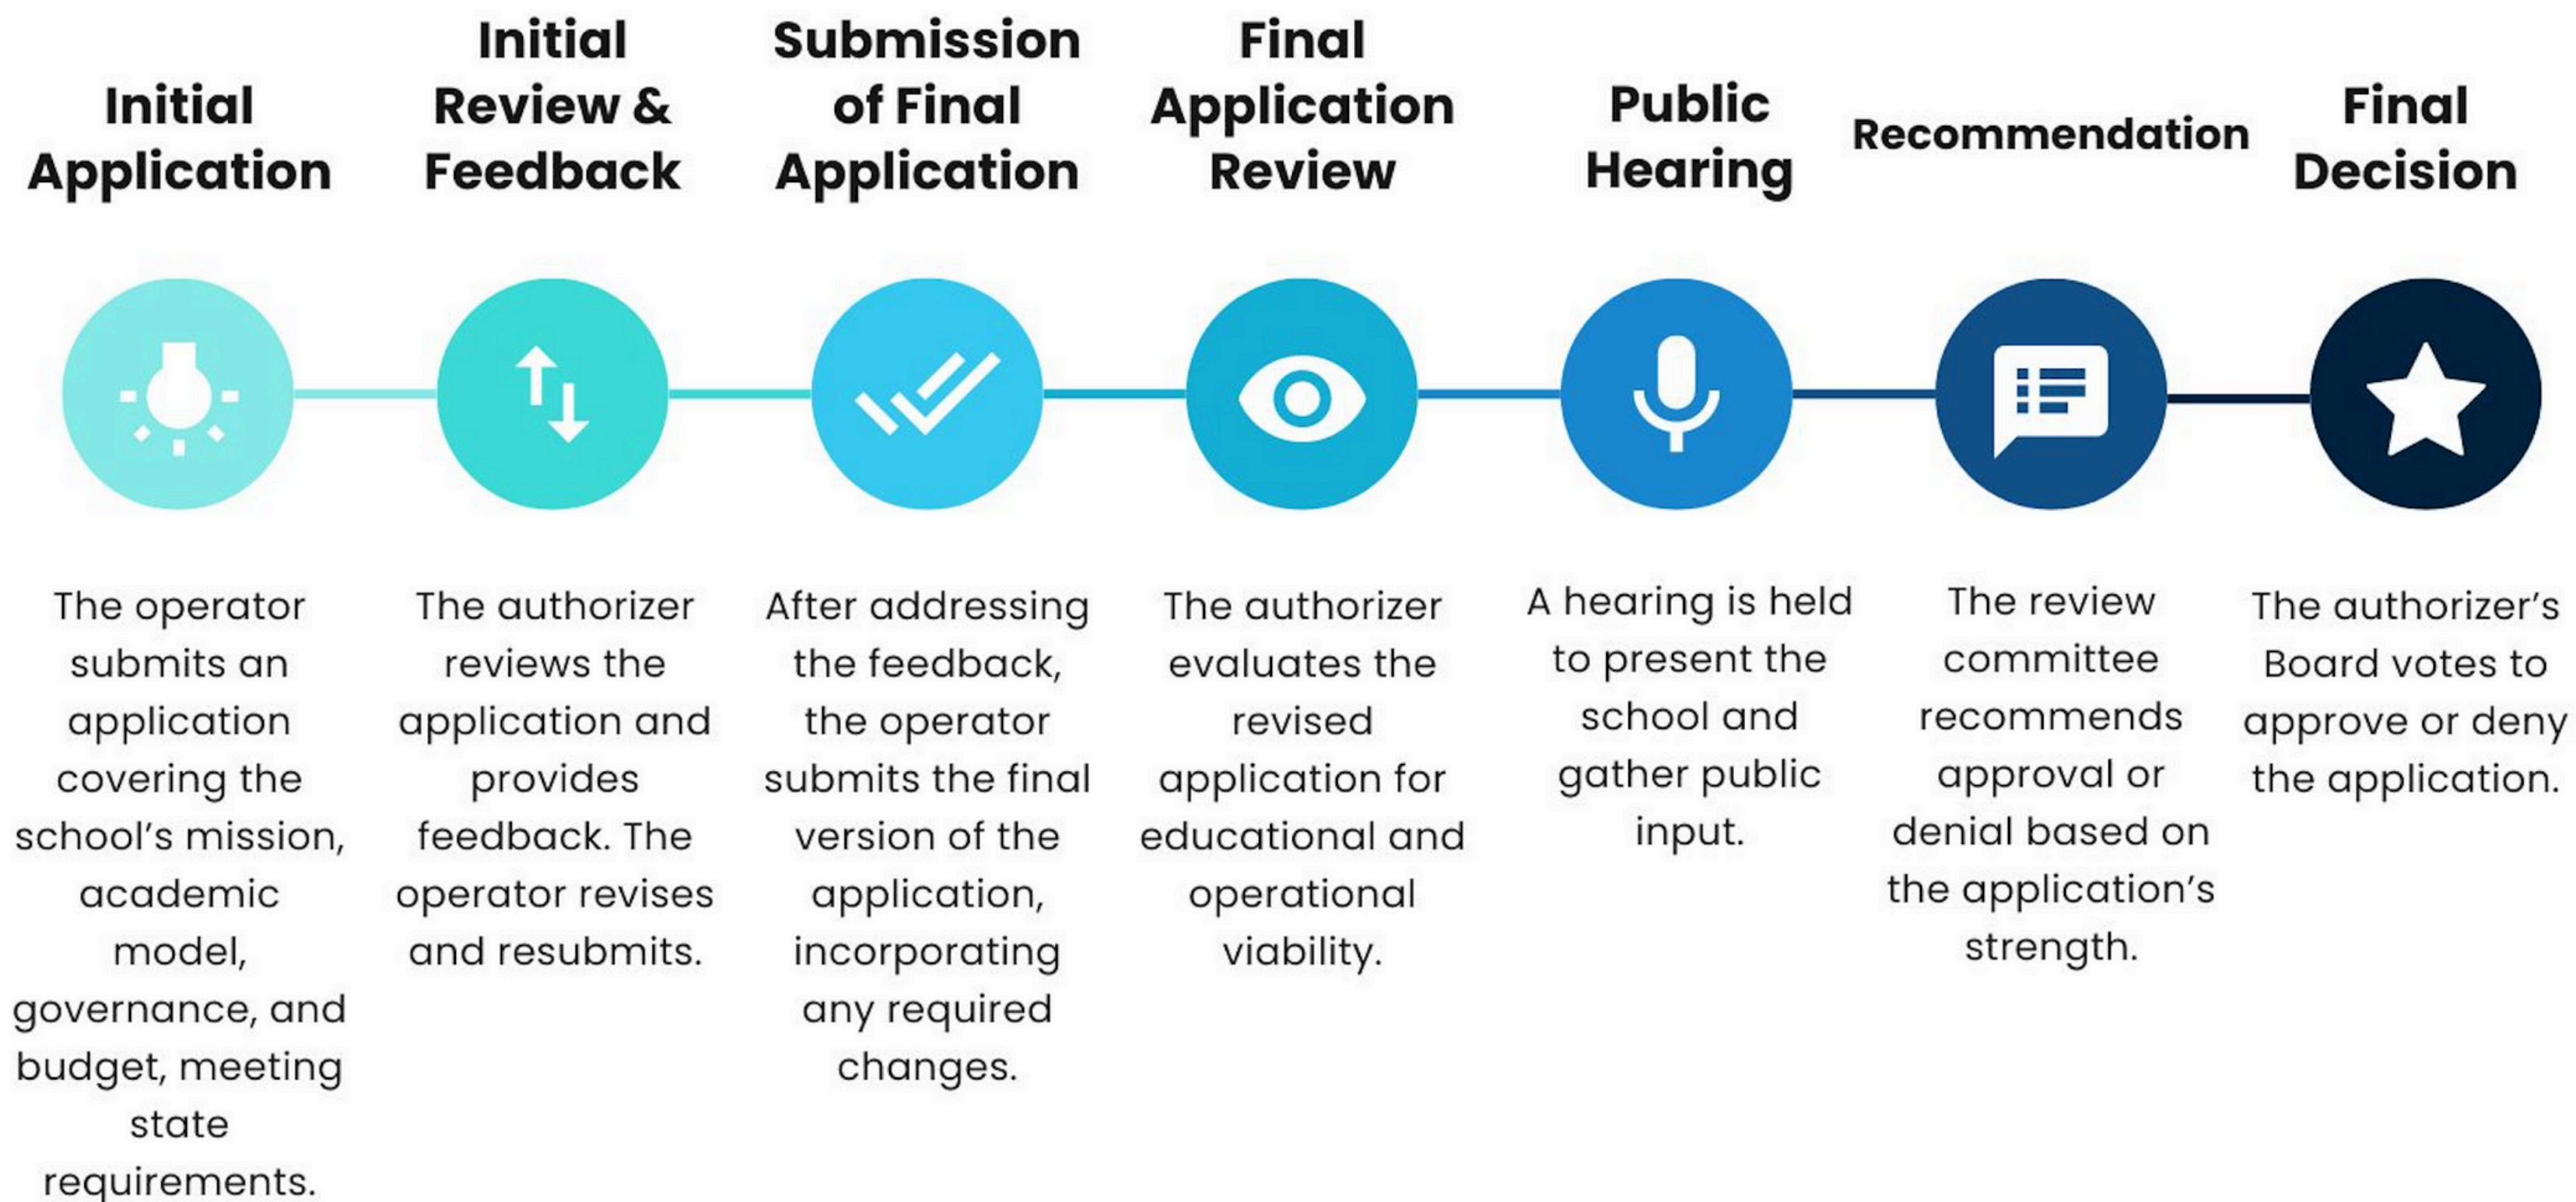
Initial Application

The operator submits an application covering the school's mission, academic model, governance, and budget, meeting state requirements.

Initial Review & Feedback

The authorizer reviews the application and provides feedback. The operator revises and resubmits.

Submission of Final Application

After addressing the feedback, the operator submits the final version of the application, incorporating any required changes.

Final Application Review

The authorizer evaluates the revised application for educational and operational viability.

Public Hearing

A hearing is held to present the school and gather public input.

Recommendation

The review committee recommends approval or denial based on the application's strength.

Final Decision

The authorizer's Board votes to approve or deny the application.